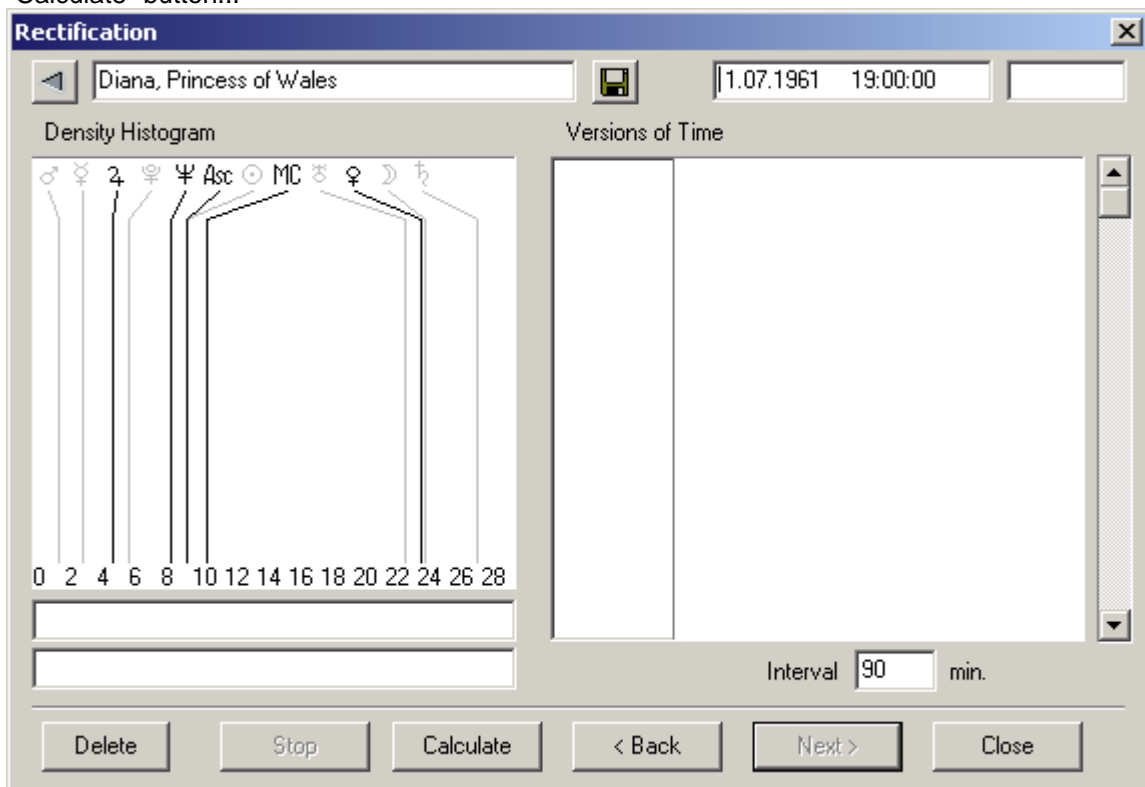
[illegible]Calculate" button...

Rectification

Diana, Princess of Wales

1.07.1961 19:00:00

Density Histogram

Versions of Time

♂ ☿ ♃ ♇ ♆ Asc ☉ MC ♅ ♀ ☽ ♄

0 2 4 6 8 10 12 14 16 18 20 22 24 26 28

Interval 90 min.

Delete Stop Calculate < Back Next > Close